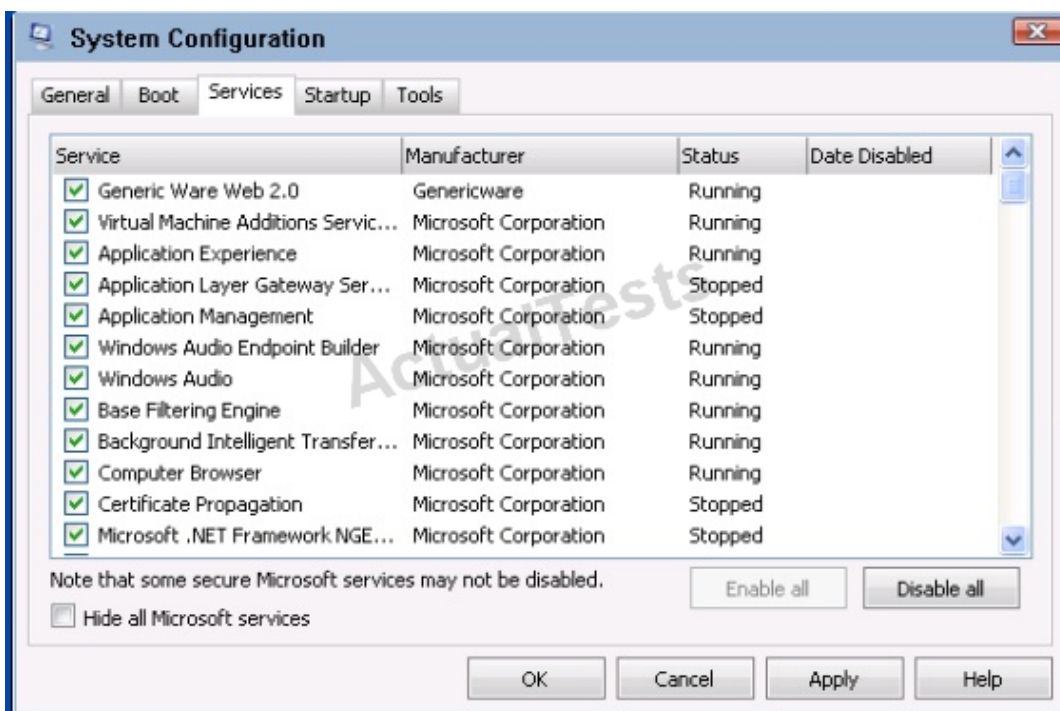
System Configuration

General | Boot | Services | Startup | Tools

| Service | Manufacturer | Status | Date Disabled |
|---|---|---|---|
| Generic Ware Web 2.0 | Genericware | Running | |
| Virtual Machine Additions Servic... | Microsoft Corporation | Running | |
| Application Experience | Microsoft Corporation | Running | |
| Application Layer Gateway Ser... | Microsoft Corporation | Stopped | |
| Application Management | Microsoft Corporation | Stopped | |
| Windows Audio Endpoint Builder | Microsoft Corporation | Running | |
| Windows Audio | Microsoft Corporation | Running | |
| Base Filtering Engine | Microsoft Corporation | Running | |
| Background Intelligent Transfer... | Microsoft Corporation | Running | |
| Computer Browser | Microsoft Corporation | Running | |
| Certificate Propagation | Microsoft Corporation | Stopped | |
| Microsoft .NET Framework NGE... | Microsoft Corporation | Stopped | |

ActualTests

Note that some secure Microsoft services may not be disabled.

Enable all | Disable all

Hide all Microsoft services

OK | Cancel | Apply | Help